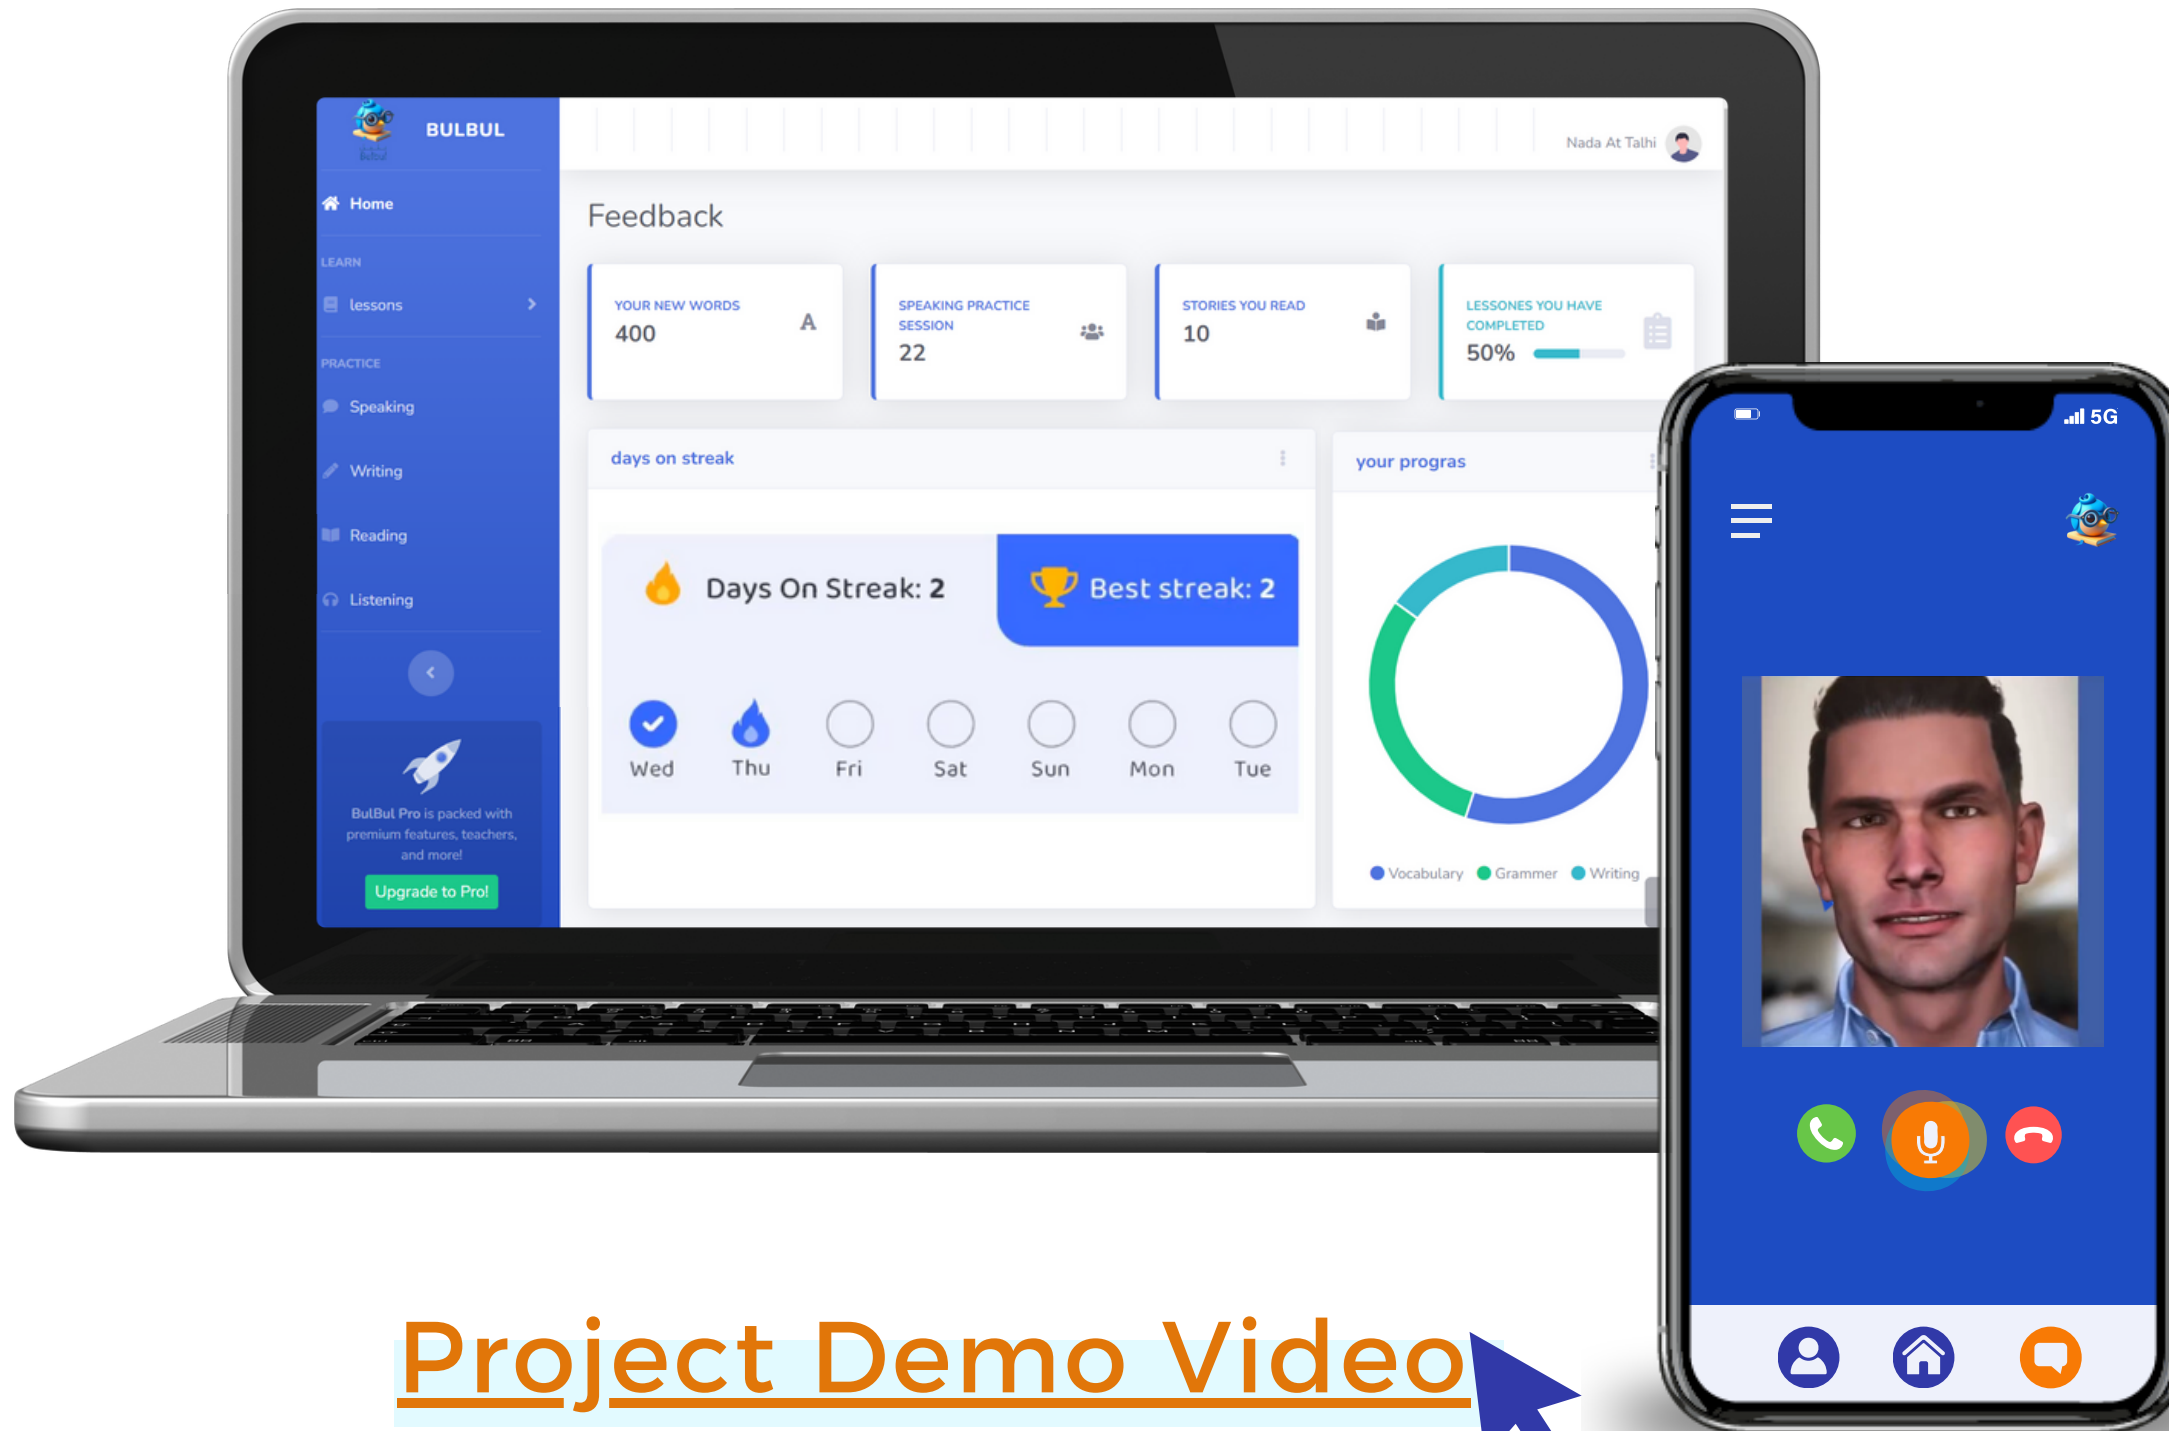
BULBUL

Home

LEARN

lessons

PRACTICE

Speaking

Writing

Reading

Listening

BulBul Pro is packed with premium features, teachers, and more!

Upgrade to Pro!

Nada At Talhi

Feedback

YOUR NEW WORDS
400

SPEAKING PRACTICE SESSION
22

STORIES YOU READ
10

LESSONES YOU HAVE COMPLETED
50%

days on streak

Days On Streak: 2

Best streak: 2

Wed Thu Fri Sat Sun Mon Tue

your progras

Vocabulary Grammer Writing

5G

Project Demo Video